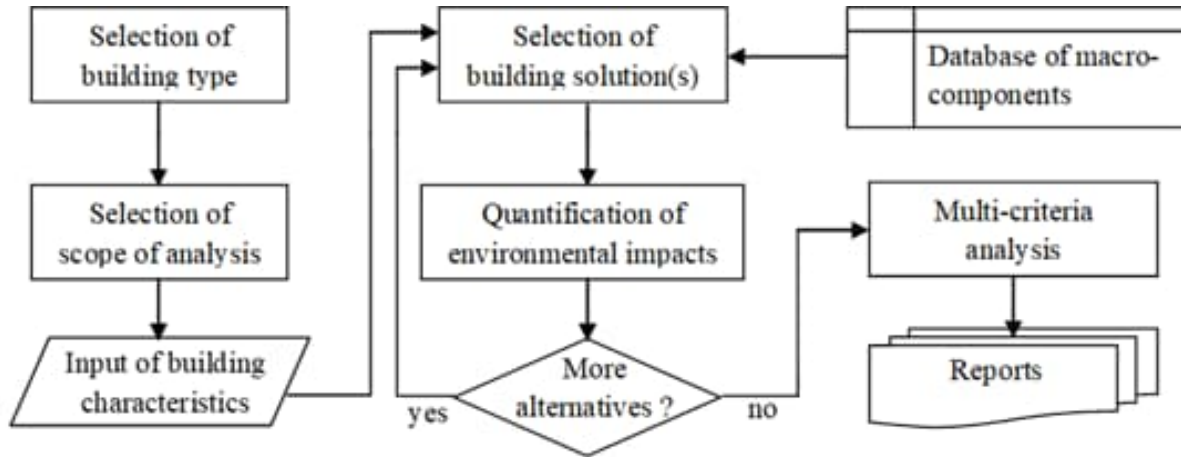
Selection of building type

Selection of scope of analysis

Input of building characteristics

Selection of building solution(s)

Database of macro-components

Quantification of environmental impacts

More alternatives ?

yes

no

Multi-criteria analysis

Reports